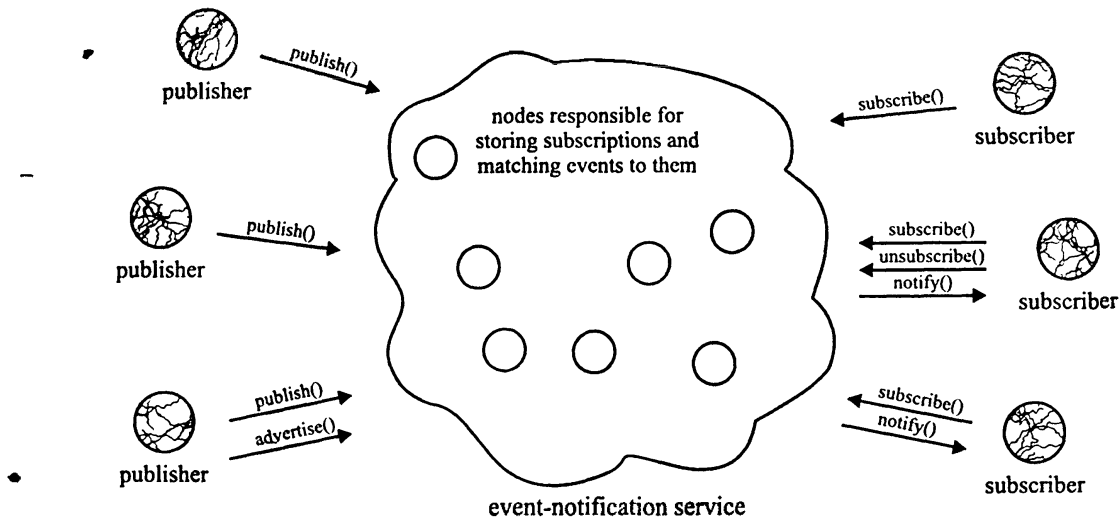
publisher

publish()

nodes responsible for storing subscriptions and matching events to them

subscribe()

subscriber

publisher

publish()

subscribe()

unsubscribe()

notify()

subscriber

publisher

publish()

advertise()

subscribe()

notify()

subscriber

event-notification service